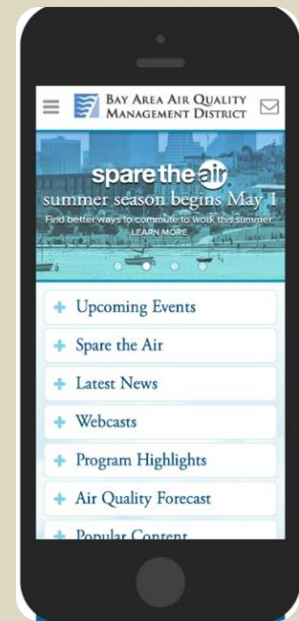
Bay Area Air Quality Management District

spare the air

summer season begins May 1

Find better ways to commute to work this summer.

LEARN MORE

+ Upcoming Events

+ Spare the Air

+ Latest News

+ Webcasts

+ Program Highlights

+ Air Quality Forecast

+ Popular Content